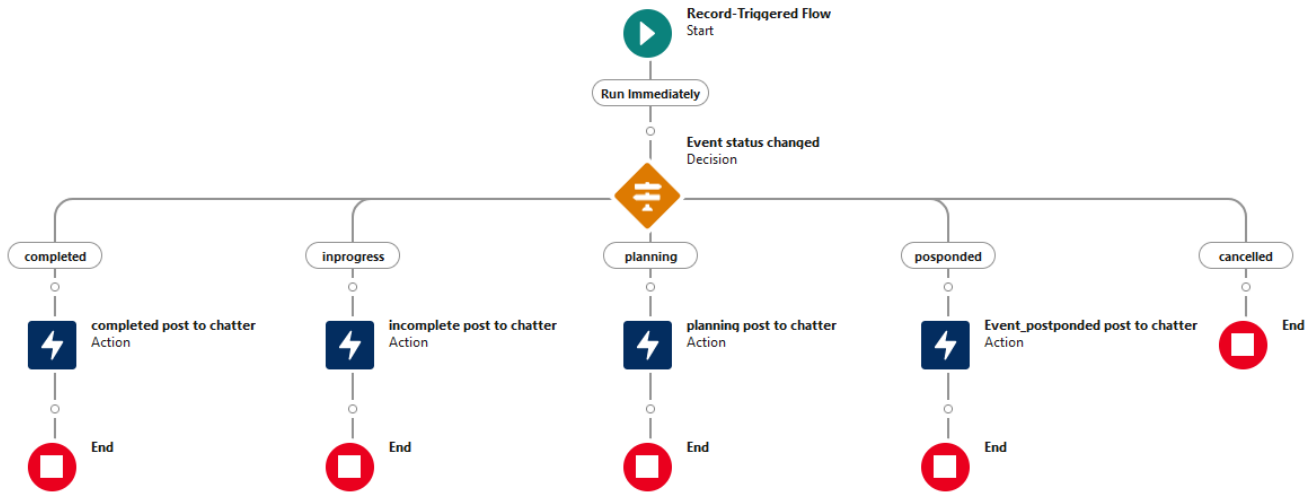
Record-Triggered Flow
Start

Run Immediately

Event status changed
Decision

completed

completed post to chatter
Action

End

inprogress

incomplete post to chatter
Action

End

planning

planning post to chatter
Action

End

posponded

Event_postponded post to chatter
Action

End

cancelled

End